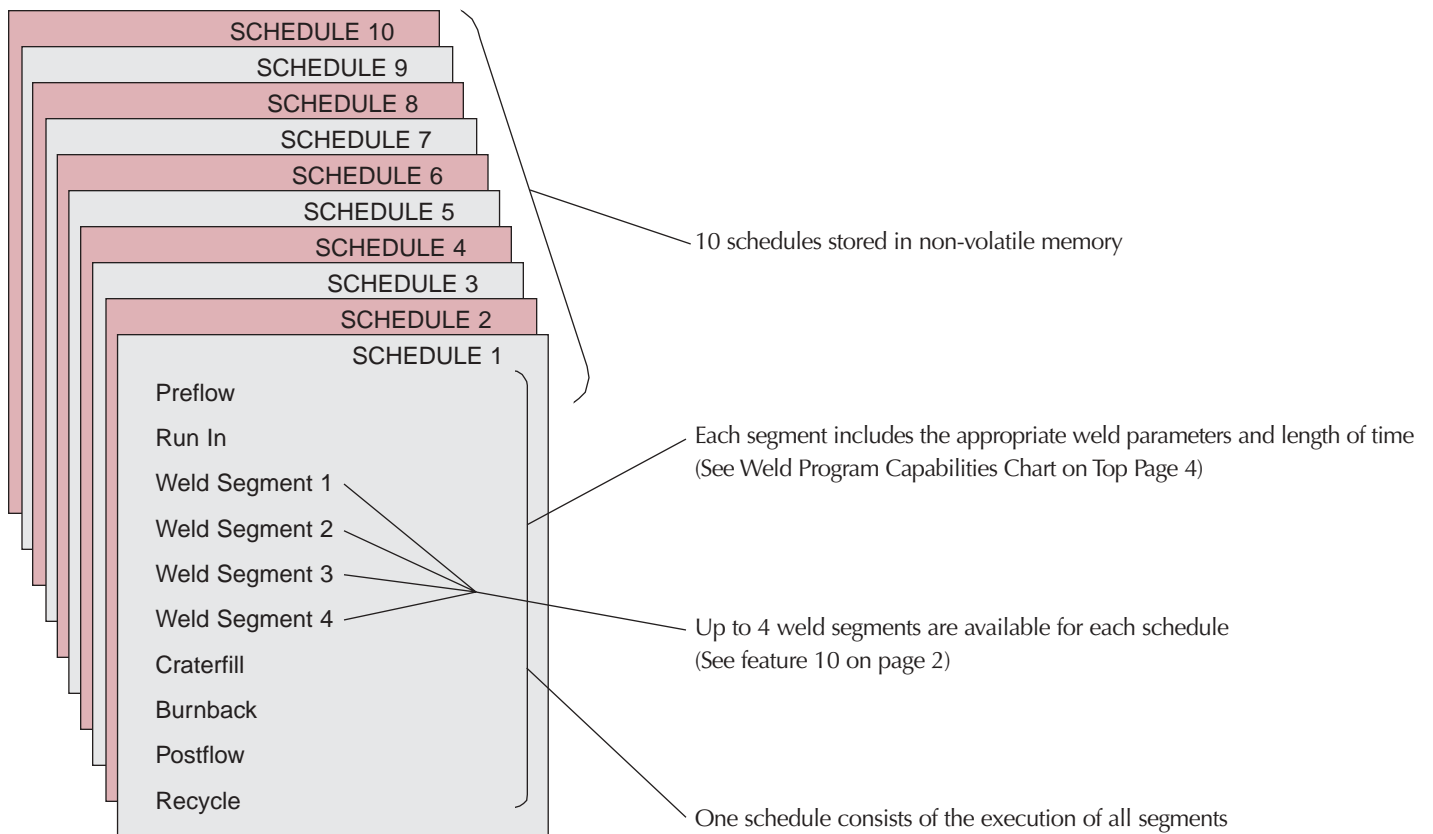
SCHEDULE 10

SCHEDULE 9

SCHEDULE 8

SCHEDULE 7

SCHEDULE 6

SCHEDULE 5

SCHEDULE 4

SCHEDULE 3

SCHEDULE 2

SCHEDULE 1

Preflow

Run In

Weld Segment 1

Weld Segment 2

Weld Segment 3

Weld Segment 4

Craterfill

Burnback

Postflow

Recycle

10 schedules stored in non-volatile memory

Each segment includes the appropriate weld parameters and length of time (See Weld Program Capabilities Chart on Top Page 4)

Up to 4 weld segments are available for each schedule (See feature 10 on page 2)

One schedule consists of the execution of all segments